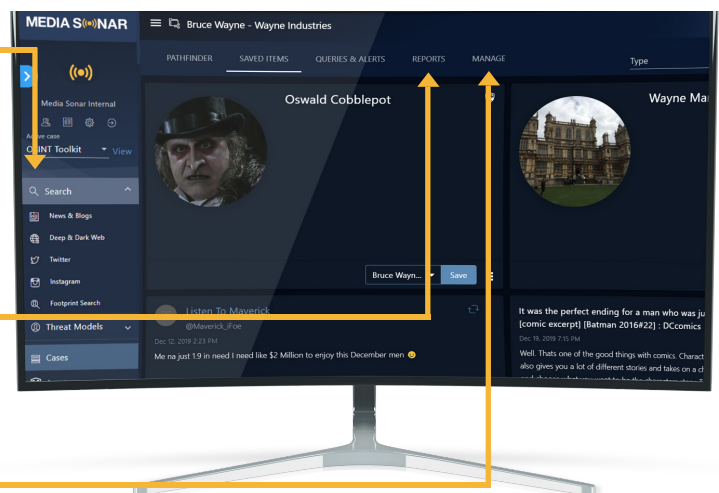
MEDIA S(•)NAR

Bruce Wayne - Wayne Industries

PATHFINDER SAVED ITEMS QUERIES & ALERTS REPORTS MANAGE

Type

Media Sonar Internal

Active case

OSINT Toolkit

View

Search

News & Blogs

Deep & Dark Web

Twitter

Instagram

Footprint Search

Threat Models

Cases

Oswald Cobblepot

Wayne Ma

Bruce Wayn...

Save

Listen To Maverick

@Maverick_iFoe

Dec 12, 2019 2:23 PM

Me na just 1.9 in need I need like $2 Million to enjoy this December men

It was the perfect ending for a man who was ju [comic excerpt] [Batman 2016#22] : DCcomics

Dec 19, 2019 7:15 PM

Well. Thats one of the good things with comics. Charact also gives you a lot of different stories and takes on a ch